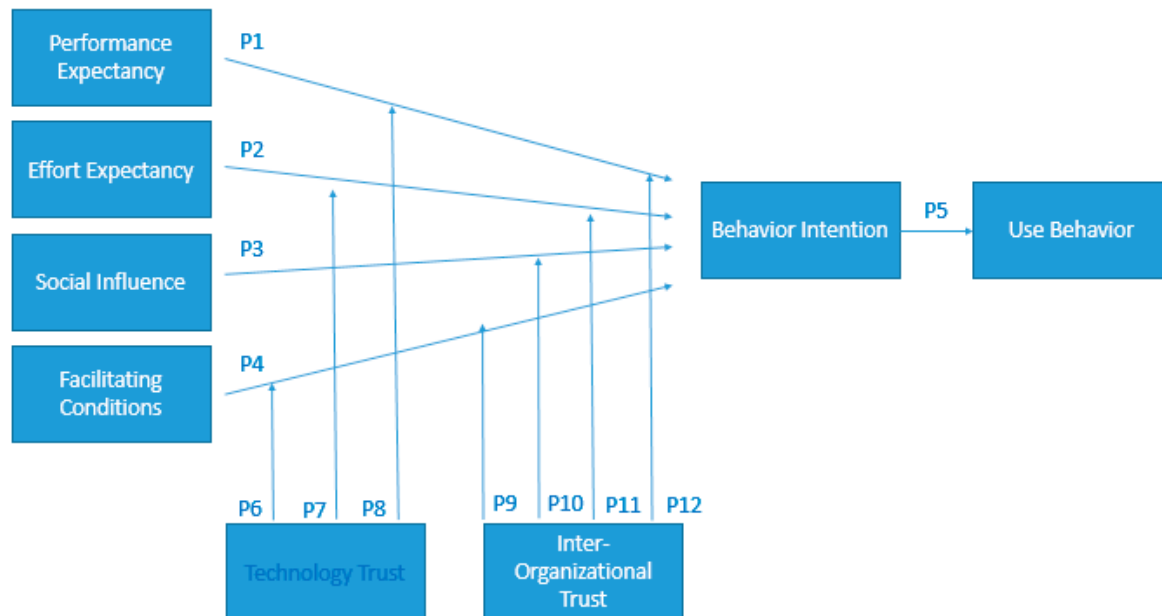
Performance Expectancy

P1

Effort Expectancy

P2

Social Influence

P3

Facilitating Conditions

P4

Behavior Intention

P5

Use Behavior

P6

P7

P8

P9

P10

P11

P12

Technology Trust

Inter-Organizational Trust